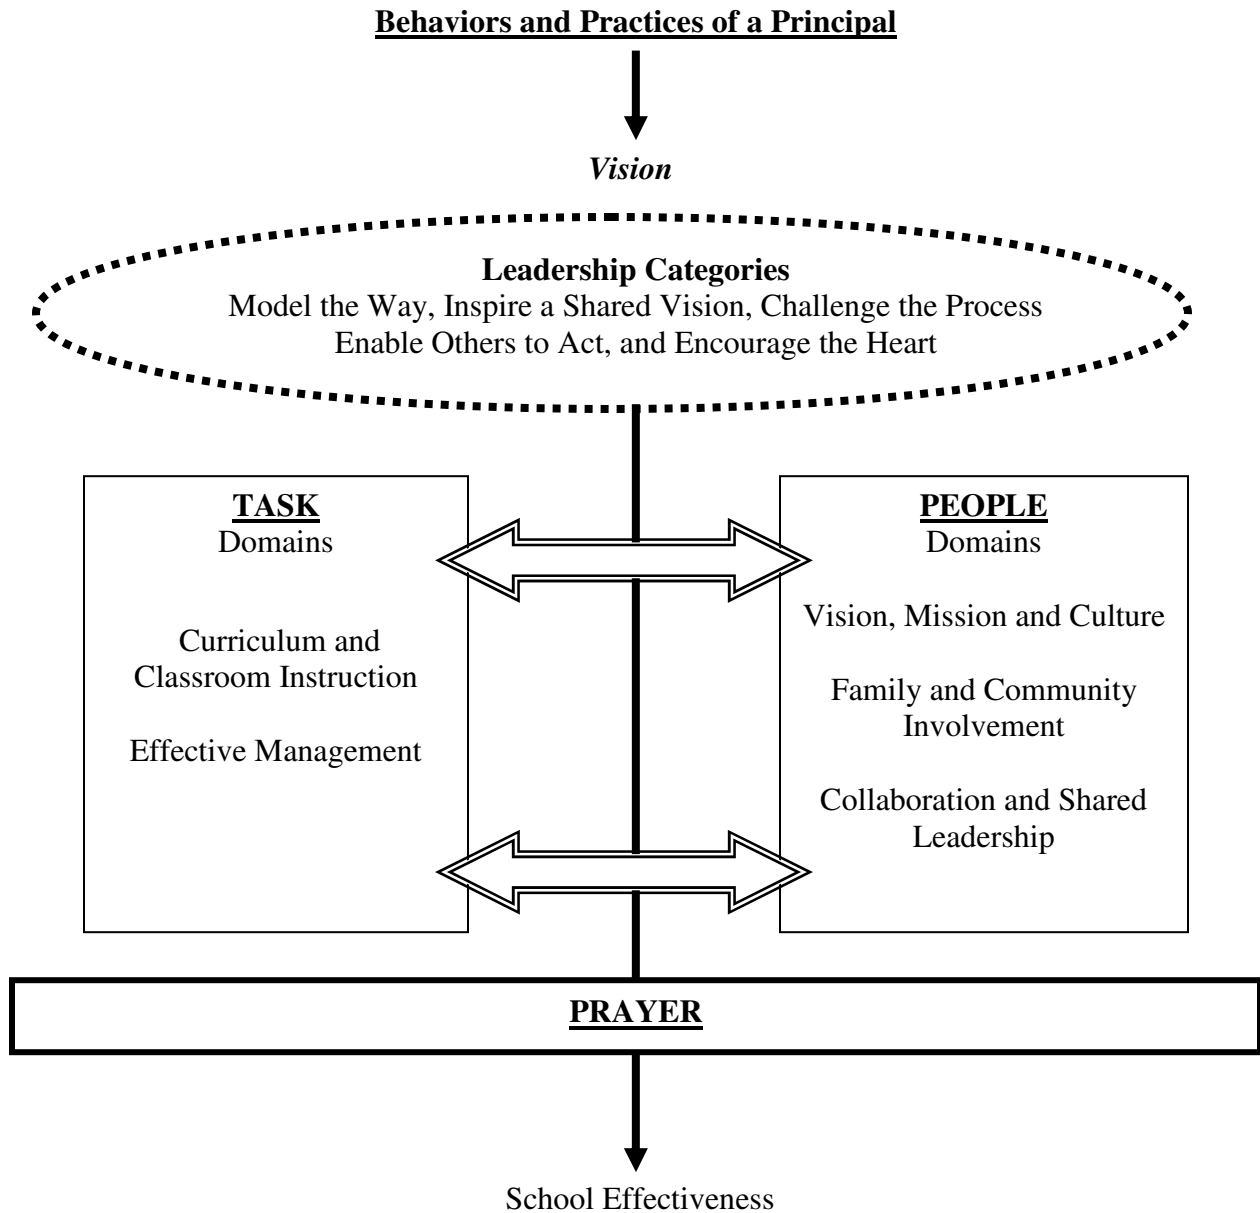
Behaviors and Practices of a Principal

*Vision*

**Leadership Categories**
Model the Way, Inspire a Shared Vision, Challenge the Process
Enable Others to Act, and Encourage the Heart

TASK
Domains

Curriculum and Classroom Instruction

Effective Management

PEOPLE
Domains

Vision, Mission and Culture

Family and Community Involvement

Collaboration and Shared Leadership

PRAYER

School Effectiveness